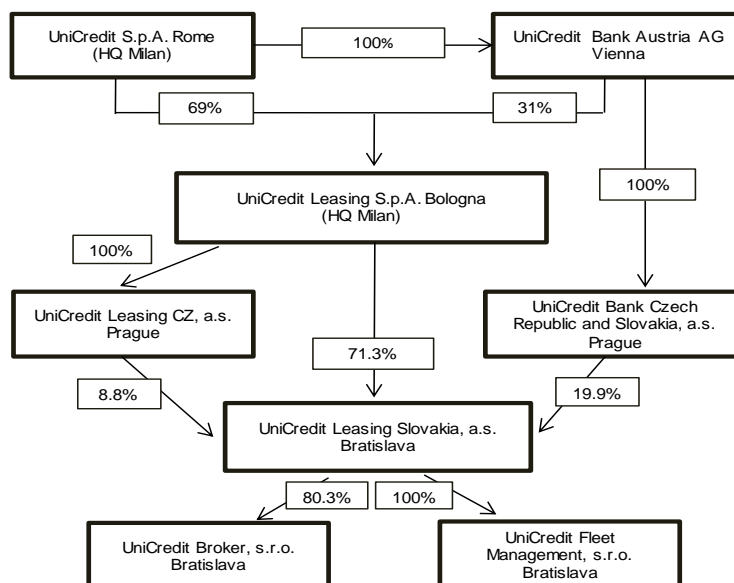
UniCredit S.p.A. Rome
(HQ Milan)

100%

UniCredit Bank Austria AG
Vienna

69%

31%

UniCredit Leasing S.p.A. Bologna
(HQ Milan)

100%

100%

UniCredit Leasing CZ, a.s.
Prague

UniCredit Bank Czech Republic and Slovakia, a.s.
Prague

71.3%

8.8%

19.9%

UniCredit Leasing Slovakia, a.s.
Bratislava

80.3%

100%

UniCredit Broker, s.r.o.
Bratislava

UniCredit Fleet Management, s.r.o.
Bratislava